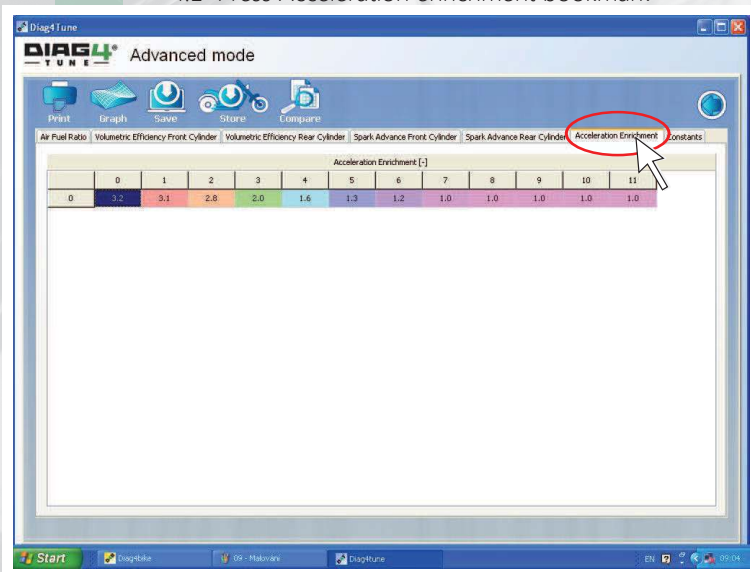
Diag4Tune

DIAG4 TUNE Advanced mode

Print Graph Save Store Compare

Air Fuel Ratio | Volumetric Efficiency Front Cylinder | Volumetric Efficiency Rear Cylinder | Spark Advance Front Cylinder | Spark Advance Rear Cylinder | Acceleration Enrichment | Constants

Acceleration Enrichment [-]

| | 0 | 1 | 2 | 3 | 4 | 5 | 6 | 7 | 8 | 9 | 10 | 11 |
|---|---|---|---|---|---|---|---|---|---|---|---|---|
| 0 | 3.2 | 3.1 | 2.8 | 2.0 | 1.6 | 1.3 | 1.2 | 1.0 | 1.0 | 1.0 | 1.0 | 1.0 |

Start | Diag4bike | 09 - Malování | Diag4tune | EN | 09:04